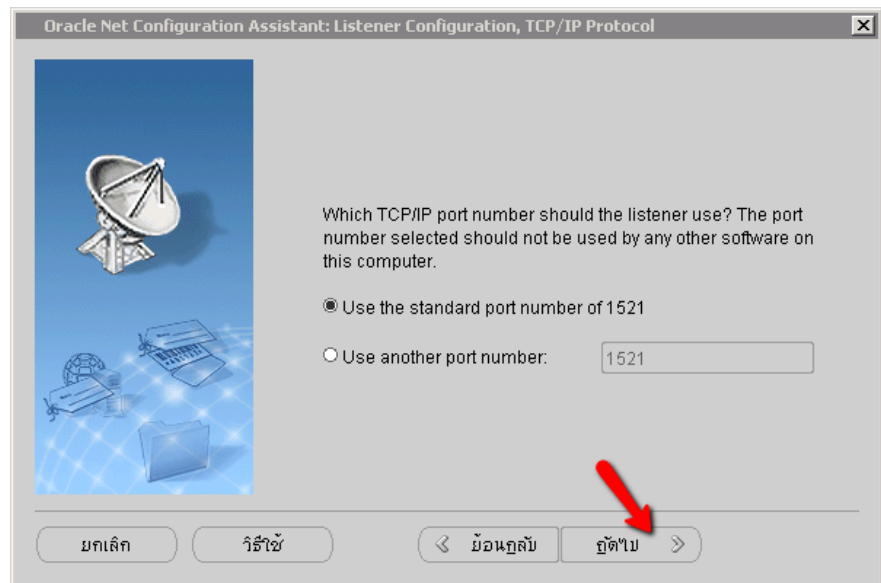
Oracle Net Configuration Assistant: Listener Configuration, TCP/IP Protocol

Which TCP/IP port number should the listener use? The port number selected should not be used by any other software on this computer.

Use the standard port number of 1521

Use another port number: 1521

ยกเลิก

วิธีใช้

ย้อนกลับ

ถัดไป